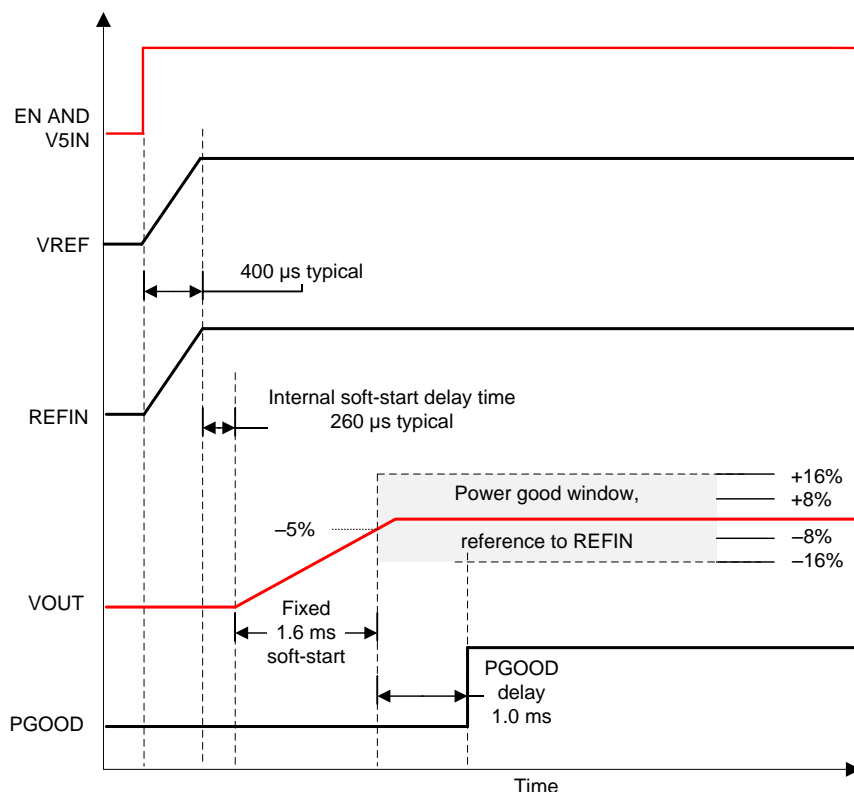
EN AND V5IN

VREF

400 µs typical

REFIN

Internal soft-start delay time
260 µs typical

+16%
+8%
Power good window,
–5%
reference to REFIN
–8%
–16%

VOUT

Fixed
1.6 ms
soft-start

PGOOD
delay
1.0 ms

PGOOD

Time